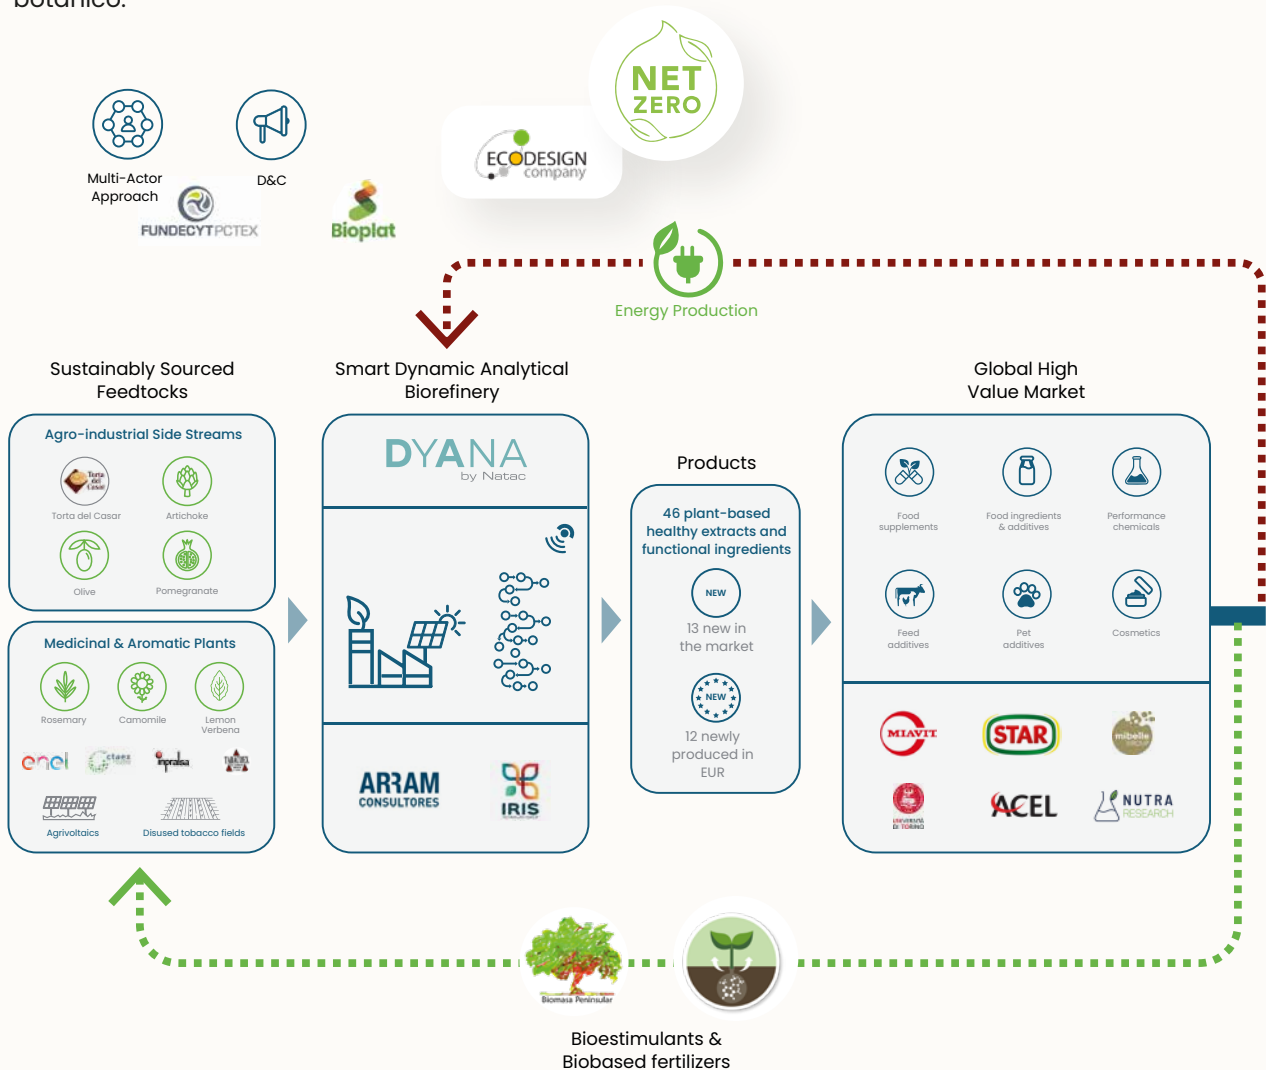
NET ZERO

Multi-Actor Approach

D&C

FUNDECYTPCTEX

Bioplat

ECODESIGN company

Energy Production

Sustainably Sourced Feedtocks

Smart Dynamic Analytical Biorefinery

Global High Value Market

Agro-industrial Side Streams

Torta del Casar

Artichoke

Olive

Pomegranate

Medicinal & Aromatic Plants

Rosemary

Camomile

Lemon Verbena

enel

Agrivoltaics

Disused tobacco fields

DYANA by Natac

ARRAM CONSULTORES

IRIS

Products

46 plant-based healthy extracts and functional ingredients

NEW

13 new in the market

NEW

12 newly produced in EUR

Food supplements

Food ingredients & additives

Performance chemicals

Feed additives

Pet additives

Cosmetics

MIAVIT

STAR

mibelle

ACEL

NUTRA RESEARCH

Biomasa Peninsular

Bioestimulants & Biobased fertilizers